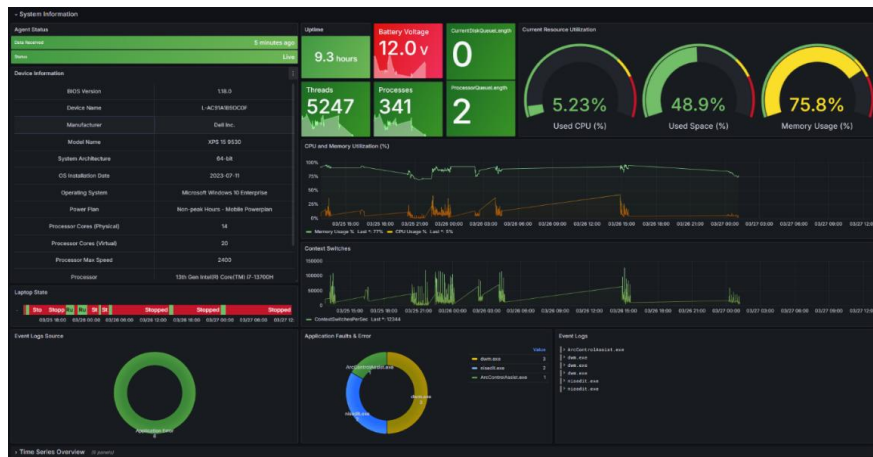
⌄ System Information

Agent Status

Data Received 5 minutes ago

Status Live

Device Information

| | |
|---|---|
| BIOS Version | 1.18.0 |
| Device Name | L-AC51A(BI0OCOF |
| Manufacturer | Dell Inc. |
| Model Name | XPS 15 9530 |
| System Architecture | 64-bit |
| OS Installation Date | 2023-07-11 |
| Operating System | Microsoft Windows 10 Enterprise |
| Power Plan | Non-peak Hours - Mobile Powerplan |
| Processor Cores (Physical) | 14 |
| Processor Cores (Virtual) | 20 |
| Processor Max Speed | 2400 |
| Processor | 13th Gen Intel(R) Core(TM) i7-13700H |

Uptime

9.3 hours

Battery Voltage

12.0 v

CurrentDiskQueueLength

0

Threads

5247

Processes

341

ProcessorQueueLength

2

Current Resource Utilization

5.23%

Used CPU (%)

48.9%

Used Space (%)

75.8%

Memory Usage (%)

CPU and Memory Utilization (%)

100%

75%

50%

25%

0%

03/25 15:00 03/25 18:00 03/25 21:00 03/26 00:00 03/26 03:00 03/26 06:00 03/26 09:00 03/26 12:00 03/26 15:00 03/26 18:00 03/26 21:00 03/27 00:00 03/27 03:00 03/27 06:00 03/27 09:00 03/27 12:00

— Memory Usage % Last *: 77% — CPU Usage % Last *: 5%

Context Switches

150000

100000

50000

0

03/25 15:00 03/25 18:00 03/25 21:00 03/26 00:00 03/26 03:00 03/26 06:00 03/26 09:00 03/26 12:00 03/26 15:00 03/26 18:00 03/26 21:00 03/27 00:00 03/27 03:00 03/27 06:00 03/27 09:00 03/27 12:00

— ContextSwitchesPerSec Last *: 12344

Laptop State

Sto Stopp St St Stopped Stopped Stopped

03/25 18:00 03/26 00:00 03/26 06:00 03/26 12:00 03/26 18:00 03/27 00:00 03/27 06:00 03/27 12:00

Event Logs Source

Application Error

Application Faults & Error

Value

dwm.exe 3

nlsedit.exe 3

ArcControlAssist.exe 1

ArcControlAssist.exe

nlsedit.exe

dwm.exe

Event Logs

ArcControlAssist.exe

dwm.exe

dwm.exe

dwm.exe

nlsedit.exe

nlsedit.exe

› Time Series Overview (6 panels)